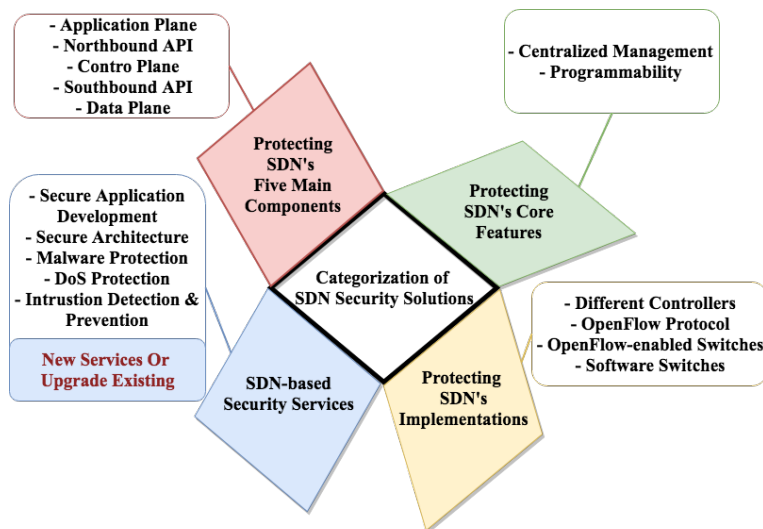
- Application Plane
- Northbound API
- Contro Plane
- Southbound API
- Data Plane

- Centralized Management
- Programmability

Protecting SDN's Five Main Components

Protecting SDN's Core Features

- Secure Application Development
- Secure Architecture
- Malware Protection
- DoS Protection
- Intrusion Detection & Prevention

New Services Or Upgrade Existing

Categorization of SDN Security Solutions

- Different Controllers
- OpenFlow Protocol
- OpenFlow-enabled Switches
- Software Switches

SDN-based Security Services

Protecting SDN's Implementations